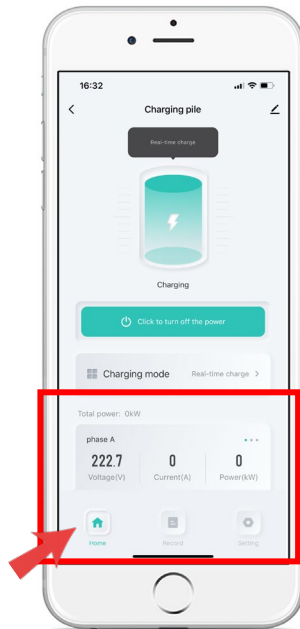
16:32

Charging pile

Real-time charge

Charging

Click to turn off the power

Charging mode

Real-time charge

Total power: 0kW

phase A

| 222.7 | 0 | 0 |
|---|---|---|
| Voltage(V) | Current(A) | Power(kW) |

Home

Record

Setting